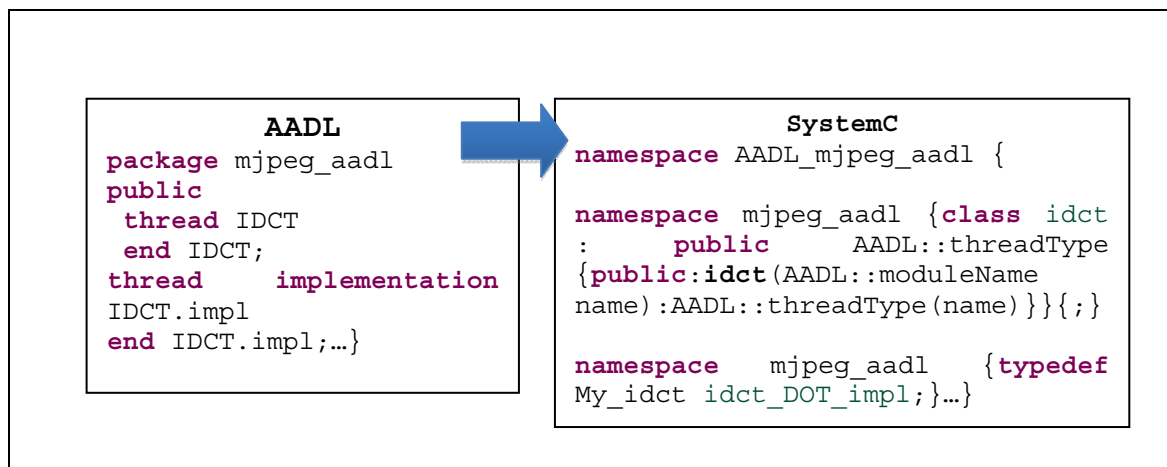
AADL
package mjpeg_aadl
public
thread IDCT
end IDCT;
thread implementation IDCT.impl
end IDCT.impl;…}

SystemC
namespace AADL_mjpeg_aadl {

namespace mjpeg_aadl {class idct : public AADL::threadType {public:idct(AADL::moduleName name):AADL::threadType(name)}}{;}

namespace mjpeg_aadl {typedef My_idct idct_DOT_impl;}…}